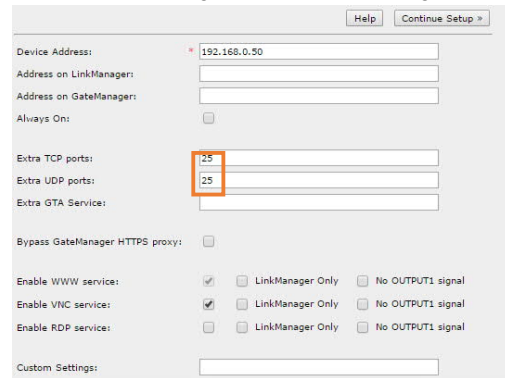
Help Continue Setup »

Device Address: * 192.168.0.50
Address on LinkManager:
Address on GateManager:
Always On:

Extra TCP ports: 25
Extra UDP ports: 25
Extra GTA Service:

Bypass GateManager HTTPS proxy:

Enable WWW service: LinkManager Only No OUTPUT1 signal
Enable VNC service: LinkManager Only No OUTPUT1 signal
Enable RDP service: LinkManager Only No OUTPUT1 signal

Custom Settings: